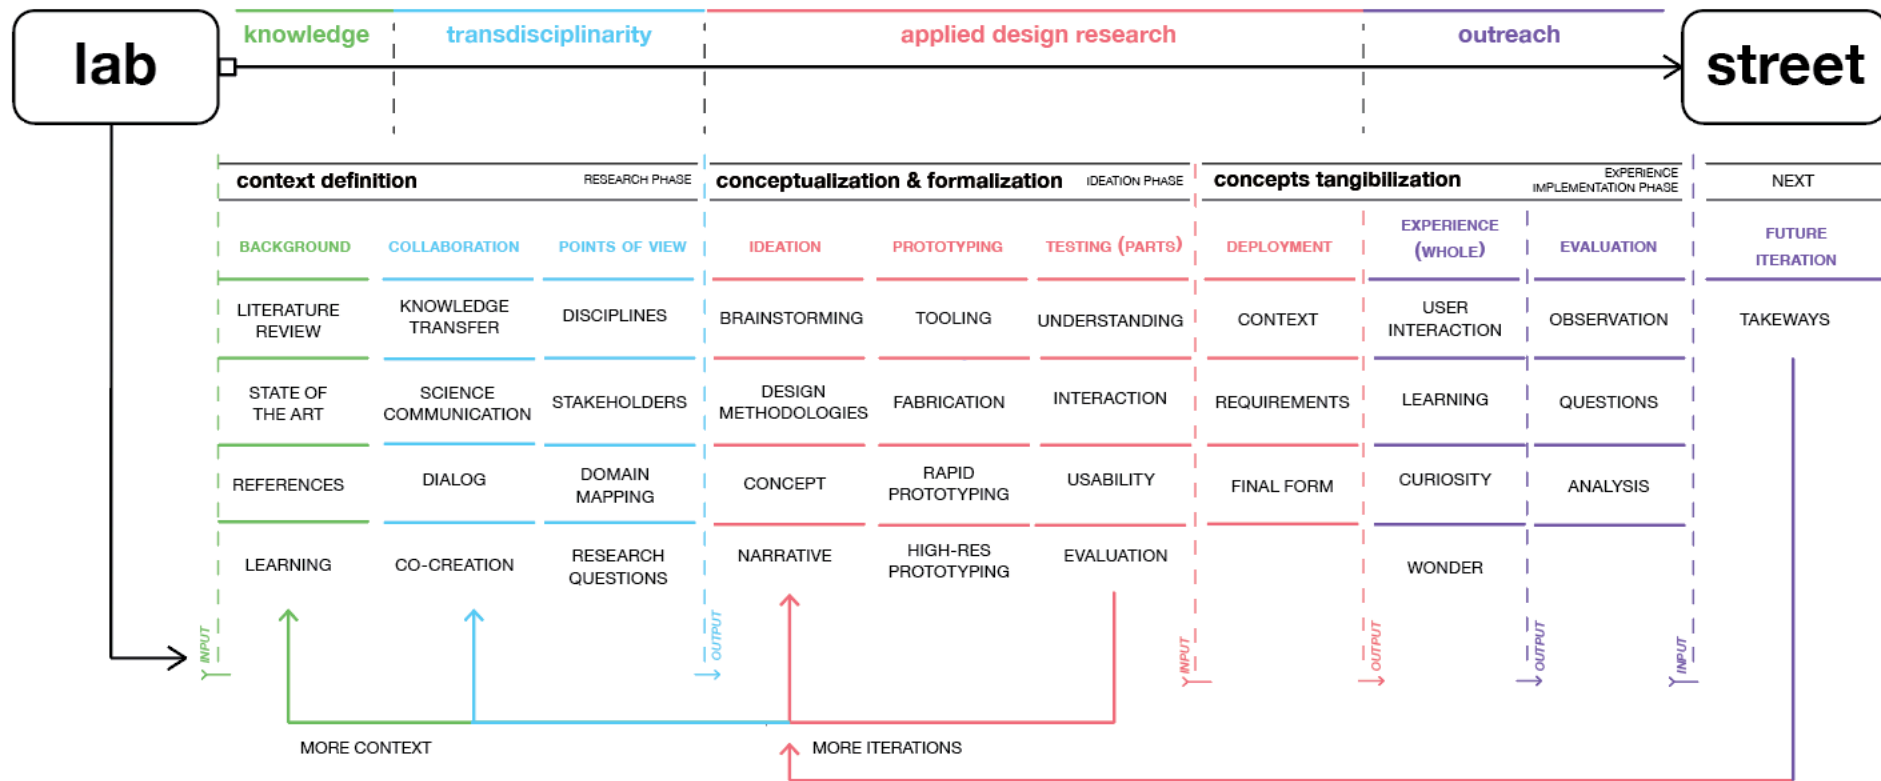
lab

knowledge transdisciplinarity applied design research outreach

street

context definition RESEARCH PHASE

conceptualization & formalization IDEATION PHASE

concepts tangibilization EXPERIENCE IMPLEMENTATION PHASE

NEXT

| BACKGROUND | COLLABORATION | POINTS OF VIEW | IDEATION | PROTOTYPING | TESTING (PARTS) | DEPLOYMENT | EXPERIENCE (WHOLE) | EVALUATION | FUTURE ITERATION |
|---|---|---|---|---|---|---|---|---|---|
| LITERATURE REVIEW | KNOWLEDGE TRANSFER | DISCIPLINES | BRAINSTORMING | TOOLING | UNDERSTANDING | CONTEXT | USER INTERACTION | OBSERVATION | TAKEWAYS |
| STATE OF THE ART | SCIENCE COMMUNICATION | STAKEHOLDERS | DESIGN METHODOLOGIES | FABRICATION | INTERACTION | REQUIREMENTS | LEARNING | QUESTIONS | |
| REFERENCES | DIALOG | DOMAIN MAPPING | CONCEPT | RAPID PROTOTYPING | USABILITY | FINAL FORM | CURIOSITY | ANALYSIS | |
| LEARNING | CO-CREATION | RESEARCH QUESTIONS | NARRATIVE | HIGH-RES PROTOTYPING | EVALUATION | | WONDER | | |

INPUT OUTPUT INPUT OUTPUT OUTPUT INPUT

MORE CONTEXT

MORE ITERATIONS